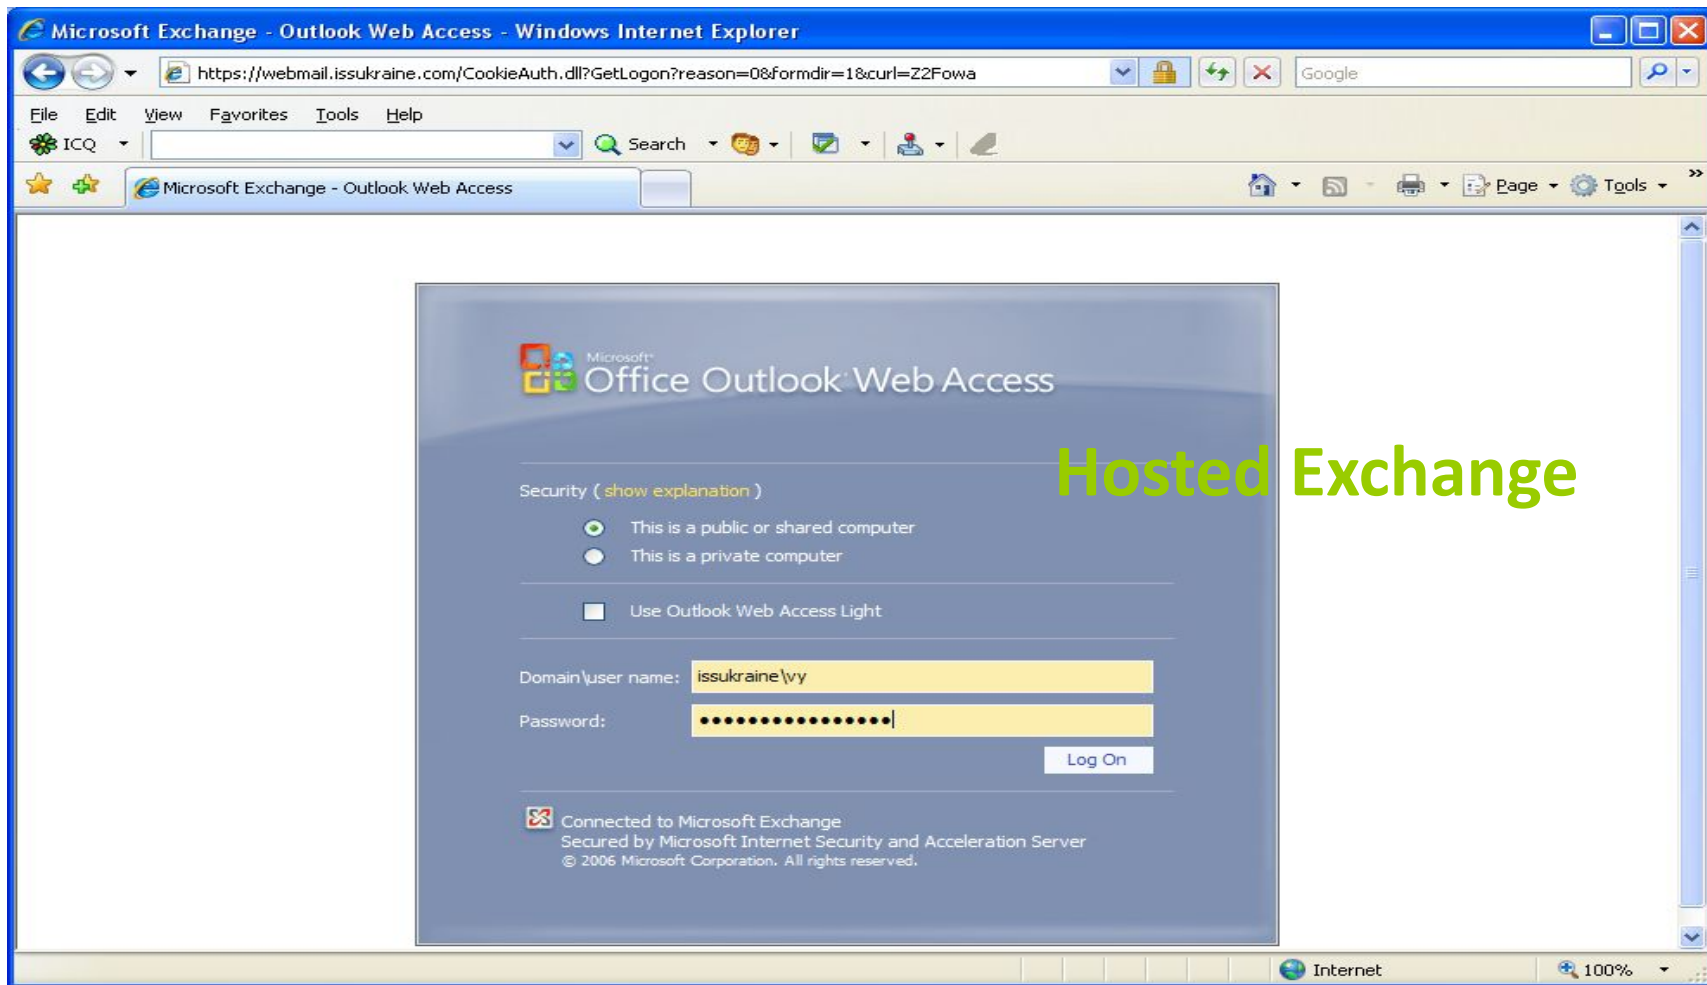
Microsoft Exchange - Outlook Web Access - Windows Internet Explorer

https://webmail.issukraine.com/CookieAuth.dll?GetLogon?reason=0&formdir=1&curl=Z2Fowa

Google

File Edit View Favorites Tools Help

ICQ

Search

Microsoft Exchange - Outlook Web Access

Page Tools

Microsoft Office Outlook Web Access

Hosted Exchange

Security ( show explanation )

This is a public or shared computer

This is a private computer

Use Outlook Web Access Light

Domain\user name: issukraine\vy

Password: ••••••••••••••••

Log On

Connected to Microsoft Exchange
Secured by Microsoft Internet Security and Acceleration Server
© 2006 Microsoft Corporation. All rights reserved.

Internet

100%